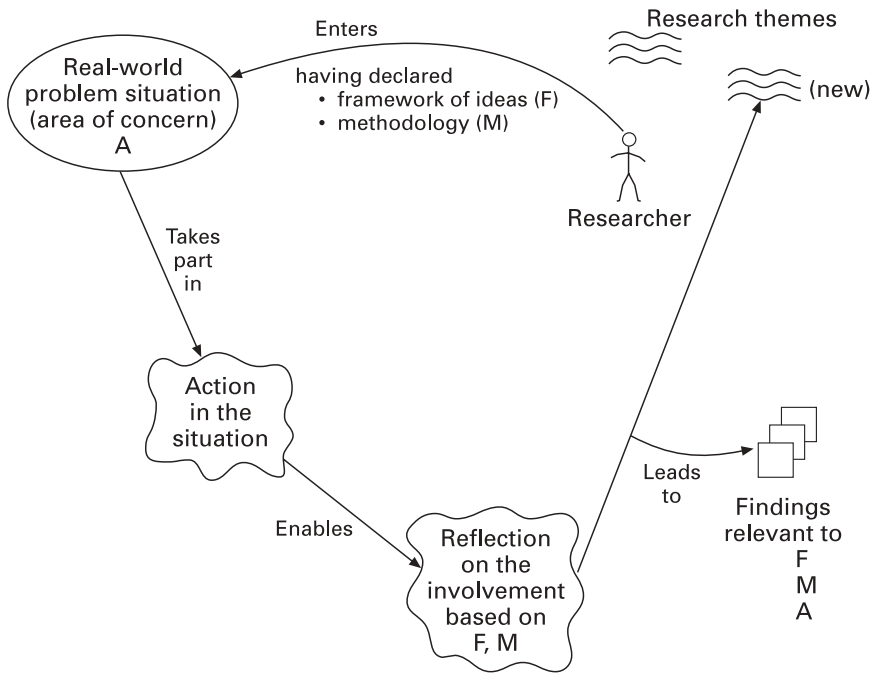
Research themes

Enters

Real-world problem situation (area of concern) A

having declared
• framework of ideas (F)
• methodology (M)

(new)

Researcher

Takes part in

Action in the situation

Leads to

Findings relevant to F M A

Enables

Reflection on the involvement based on F, M